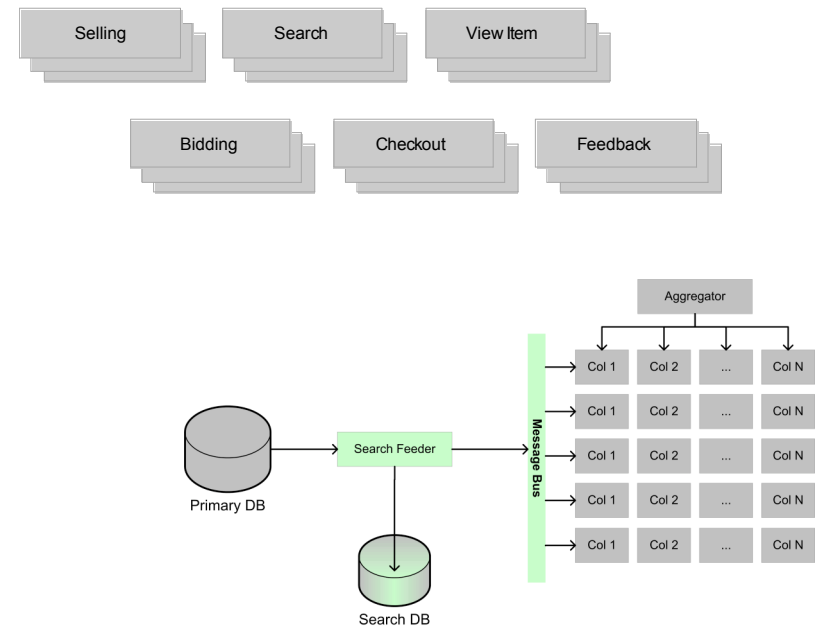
Selling

Search

View Item

Bidding

Checkout

Feedback

Aggregator

Message Bus

Col 1 Col 2 ... Col N

Col 1 Col 2 ... Col N

Col 1 Col 2 ... Col N

Col 1 Col 2 ... Col N

Col 1 Col 2 ... Col N

Primary DB

Search Feeder

Search DB